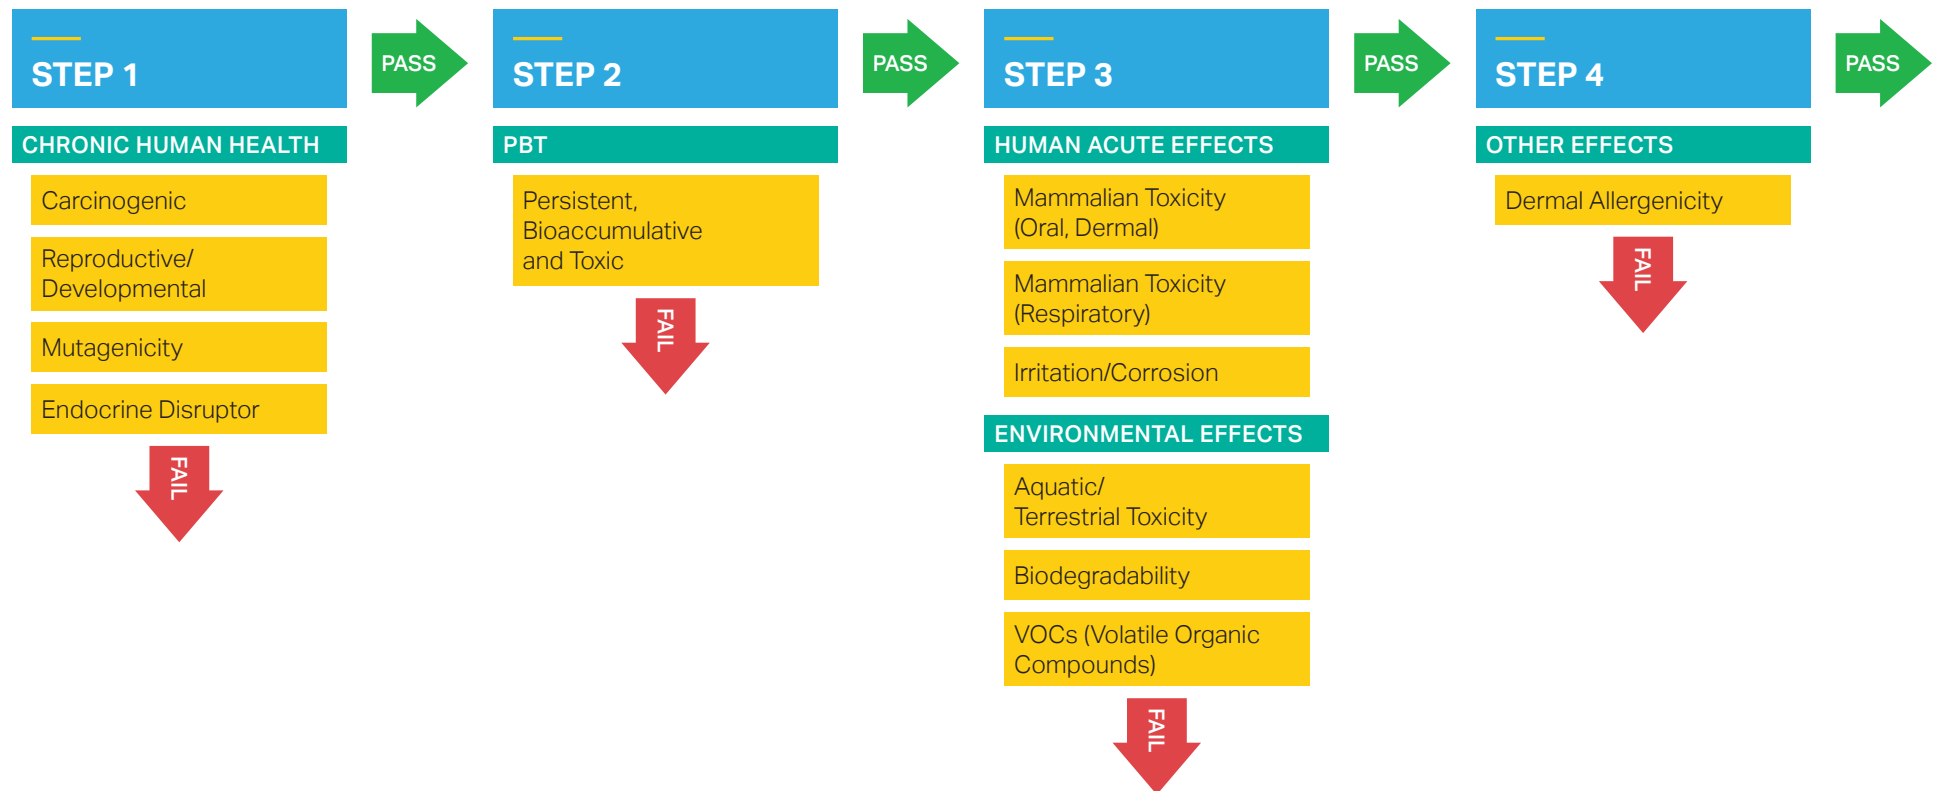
STEP 1

PASS

CHRONIC HUMAN HEALTH

Carcinogenic

Reproductive/ Developmental

Mutagenicity

Endocrine Disruptor

FAIL

STEP 2

PASS

PBT

Persistent, Bioaccumulative and Toxic

FAIL

STEP 3

PASS

HUMAN ACUTE EFFECTS

Mammalian Toxicity (Oral, Dermal)

Mammalian Toxicity (Respiratory)

Irritation/Corrosion

ENVIRONMENTAL EFFECTS

Aquatic/ Terrestrial Toxicity

Biodegradability

VOCs (Volatile Organic Compounds)

FAIL

STEP 4

PASS

OTHER EFFECTS

Dermal Allergenicity

FAIL